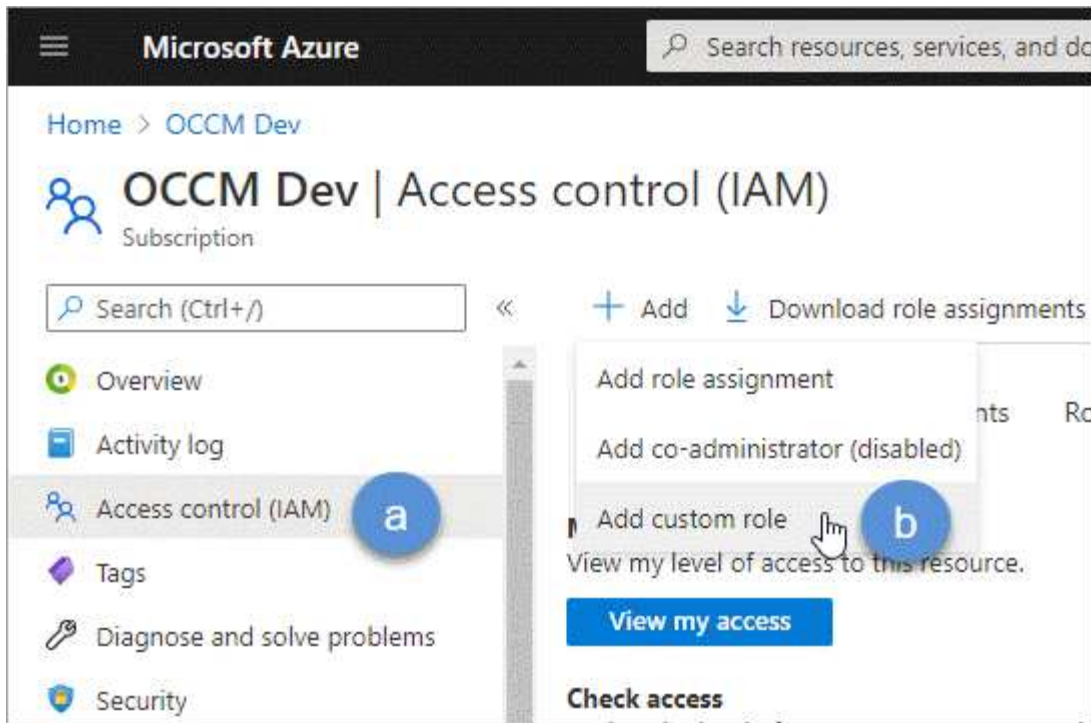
Microsoft Azure

Search resources, services, and do

Home > OCCM Dev

OCCM Dev | Access control (IAM)

Subscription

Search (Ctrl+/)

«

+ Add

Download role assignments

Overview

Activity log

Access control (IAM)

a

Tags

Diagnose and solve problems

Security

Add role assignment

Add co-administrator (disabled)

Add custom role

b

nts

Ro

M

View my level of access to this resource.

View my access

Check access